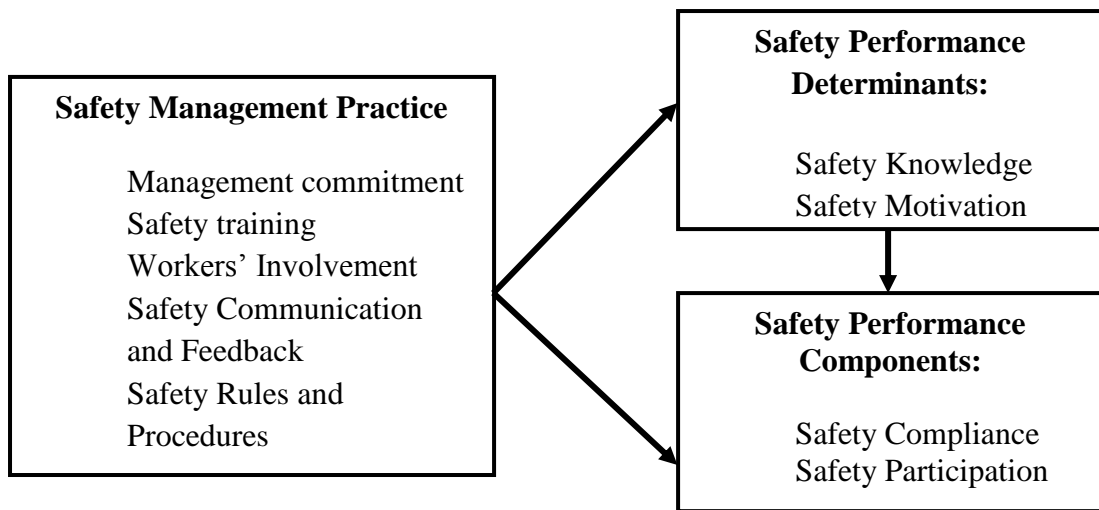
Safety Management Practice

Management commitment
Safety training
Workers' Involvement
Safety Communication and Feedback
Safety Rules and Procedures

Safety Performance Determinants:

Safety Knowledge
Safety Motivation

Safety Performance Components:

Safety Compliance
Safety Participation